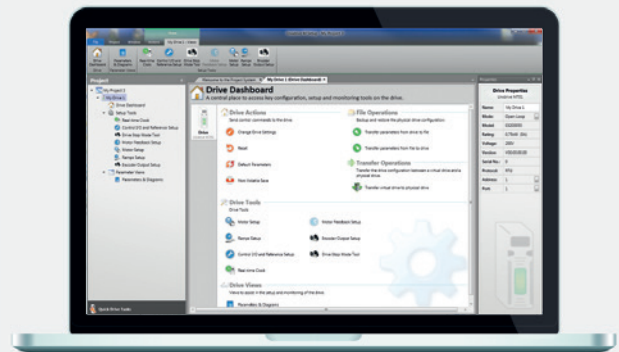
Drive Dashboard
A central place to access key configuration, setup and monitoring tools on the drive.

Drive Actions
Send control commands to the drive
Change Drive Settings
Reset
Default Parameters
Non Volatile Save

File Operations
Backup and restore the physical drive configuration.
Transfer parameters from drive to file
Transfer parameters from file to drive

Transfer Operations
Transfer the drive configuration between a virtual drive and a physical drive.
Transfer virtual drive to physical drive

Drive Tools
Drive Tools
Motor Setup
Motor Feedback Setup
Ramps Setup
Encoder Output Setup
Control I/O and Reference Setup
Drive Step Mode Tool
Real-time Clock

Drive Views
Views to assist in the setup and monitoring of the drive.
Parameters & Diagrams

Project
My Project 1
My Drive 1
Drive Dashboard
Setup Tools
Real-time Clock
Control I/O and Reference Setup
Drive Step Mode Tool
Motor Feedback Setup
Motor Setup
Ramps Setup
Encoder Output Setup
Parameter Views
Parameters & Diagrams

Welcome to the Project System
My Drive 1 (Drive Dashboard)

Properties
Drive Properties
| Name | My Drive 1 |
|---|---|
| Mode | Open Loop |
| Model | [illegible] |
| Rating | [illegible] |
| Voltage | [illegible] |
| Version | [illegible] |
| Serial No. | 0 |
| Protocol | RTU |
| Address | 1 |
| Node | 1 |